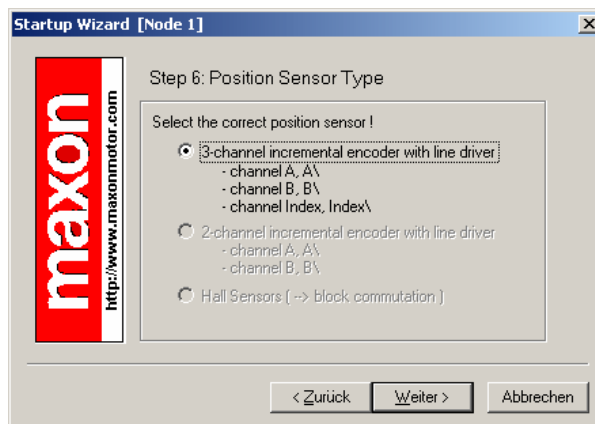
Startup Wizard [Node 1]

maxon

http://www.maxonmotor.com

Step 6: Position Sensor Type

Select the correct position sensor !

3-channel incremental encoder with line driver
- channel A, A\
- channel B, B\
- channel Index, Index\

2-channel incremental encoder with line driver
- channel A, A\
- channel B, B\

Hall Sensors ( --> block commutation )

< Zurück

Weiter >

Abbrechen